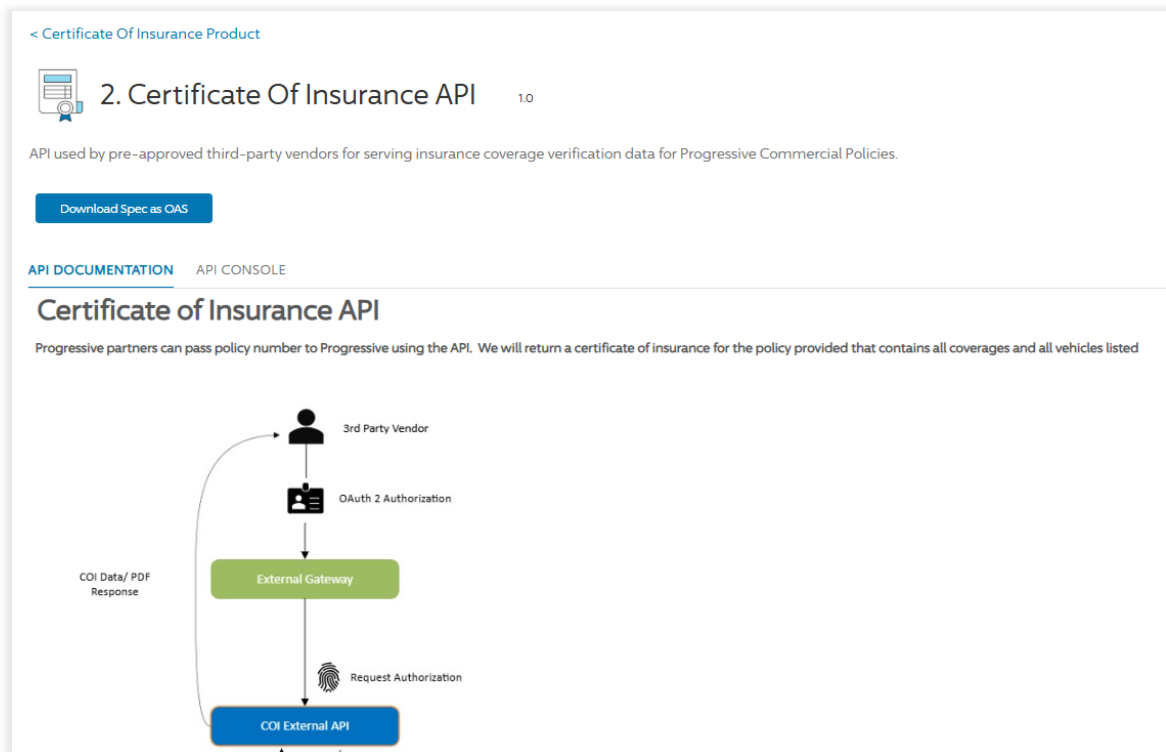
< Certificate Of Insurance Product

2. Certificate Of Insurance API 1.0

API used by pre-approved third-party vendors for serving insurance coverage verification data for Progressive Commercial Policies.

Download Spec as OAS

API DOCUMENTATION API CONSOLE

Certificate of Insurance API

Progressive partners can pass policy number to Progressive using the API. We will return a certificate of insurance for the policy provided that contains all coverages and all vehicles listed

3rd Party Vendor

OAuth 2 Authorization

COI Data/ PDF Response

External Gateway

Request Authorization

COI External API